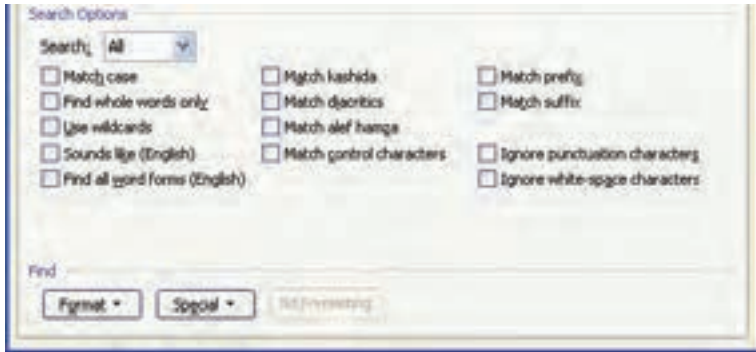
Search Options

Search: All

Match case
Find whole words only
Use wildcards
Sounds like (English)
Find all word forms (English)

Match kashida
Match diacritics
Match alef hamza
Match control characters

Match prefix
Match suffix

Ignore punctuation characters
Ignore white-space characters

Find

Format ▾ Special ▾ No Formatting